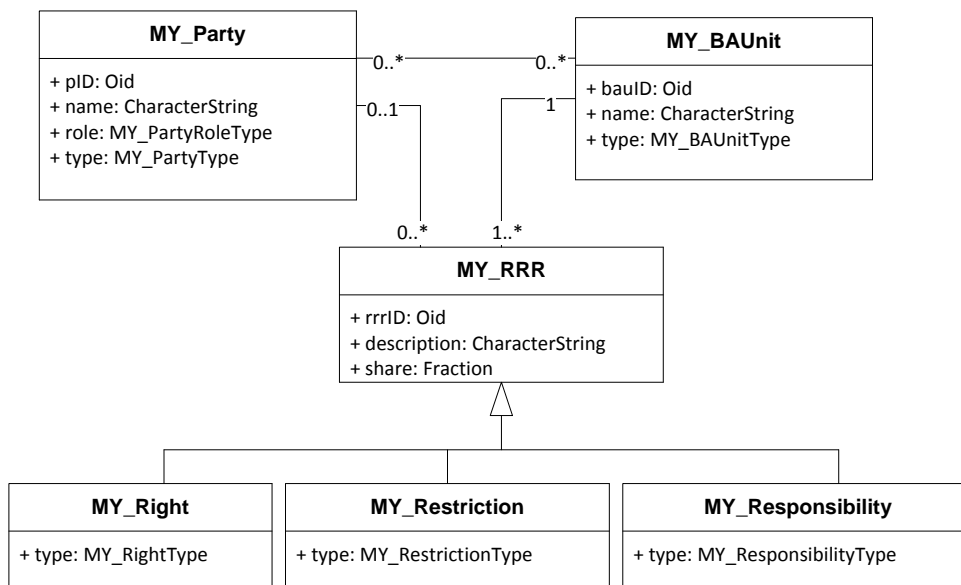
MY_Party

+ pID: Oid
+ name: CharacterString
+ role: MY_PartyRoleType
+ type: MY_PartyType

0..*

0..*

MY_BAUnit

+ bauID: Oid
+ name: CharacterString
+ type: MY_BAUnitType

0..1

1

0..*

1..*

MY_RRR

+ rrrID: Oid
+ description: CharacterString
+ share: Fraction

MY_Right

+ type: MY_RightType

MY_Restriction

+ type: MY_RestrictionType

MY_Responsibility

+ type: MY_ResponsibilityType